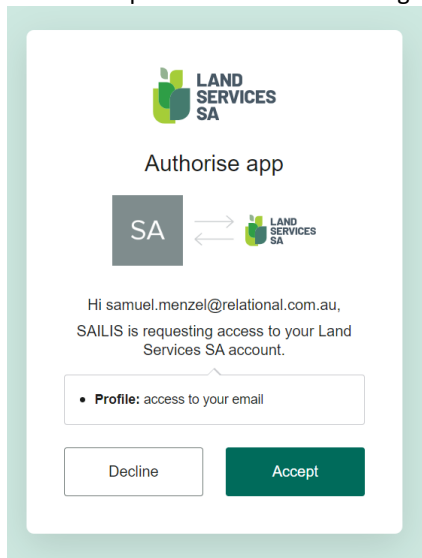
LAND SERVICES SA

Authorise app

SA

LAND SERVICES SA

Hi samuel.menzel@relational.com.au,

SAILIS is requesting access to your Land Services SA account.

- **Profile:** access to your email

Decline

Accept